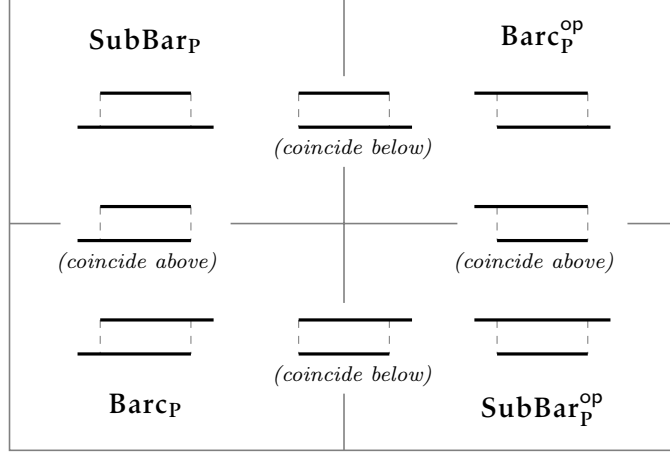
$\mathbf{SubBar}_{\mathbf{P}}$

$\mathbf{Barc}_{\mathbf{P}}^{\mathsf{op}}$

(coincide below)

(coincide above)

(coincide above)

(coincide below)

$\mathbf{Barc}_{\mathbf{P}}$

$\mathbf{SubBar}_{\mathbf{P}}^{\mathsf{op}}$